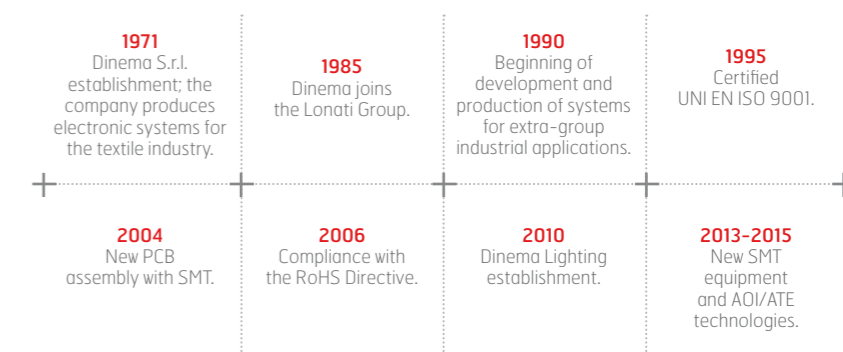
1971
Dinema S.r.l. establishment; the company produces electronic systems for the textile industry.

1985
Dinema joins the Lonati Group.

1990
Beginning of development and production of systems for extra-group industrial applications.

1995
Certified UNI EN ISO 9001.

2004
New PCB assembly with SMT.

2006
Compliance with the RoHS Directive.

2010
Dinema Lighting establishment.

2013-2015
New SMT equipment and AOI/ATE technologies.